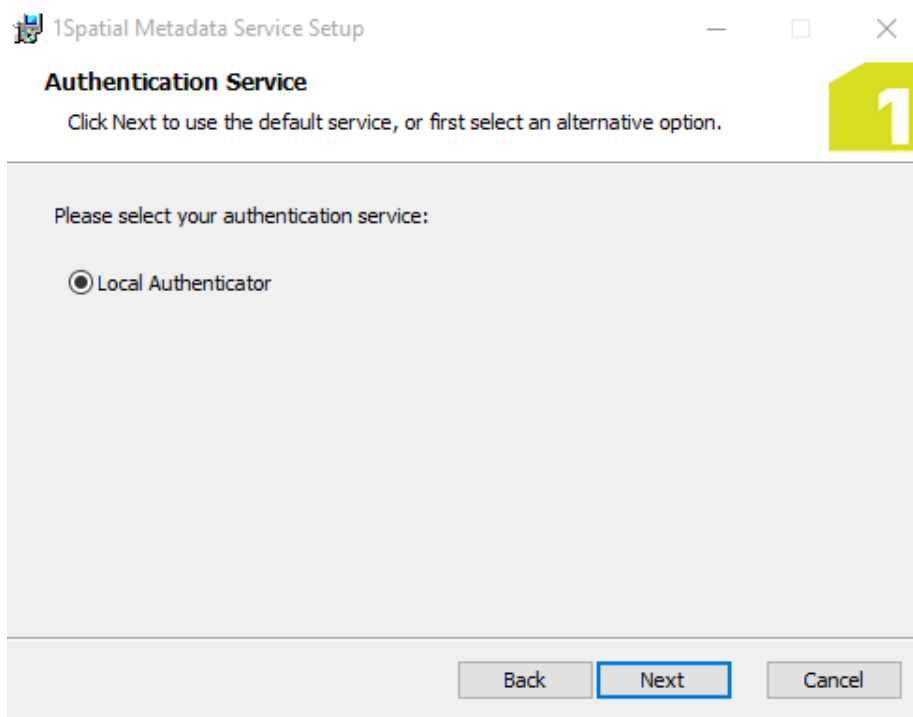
1Spatial Metadata Service Setup

Authentication Service

Click Next to use the default service, or first select an alternative option.

1

Please select your authentication service:

Local Authenticator

Back
Next
Cancel